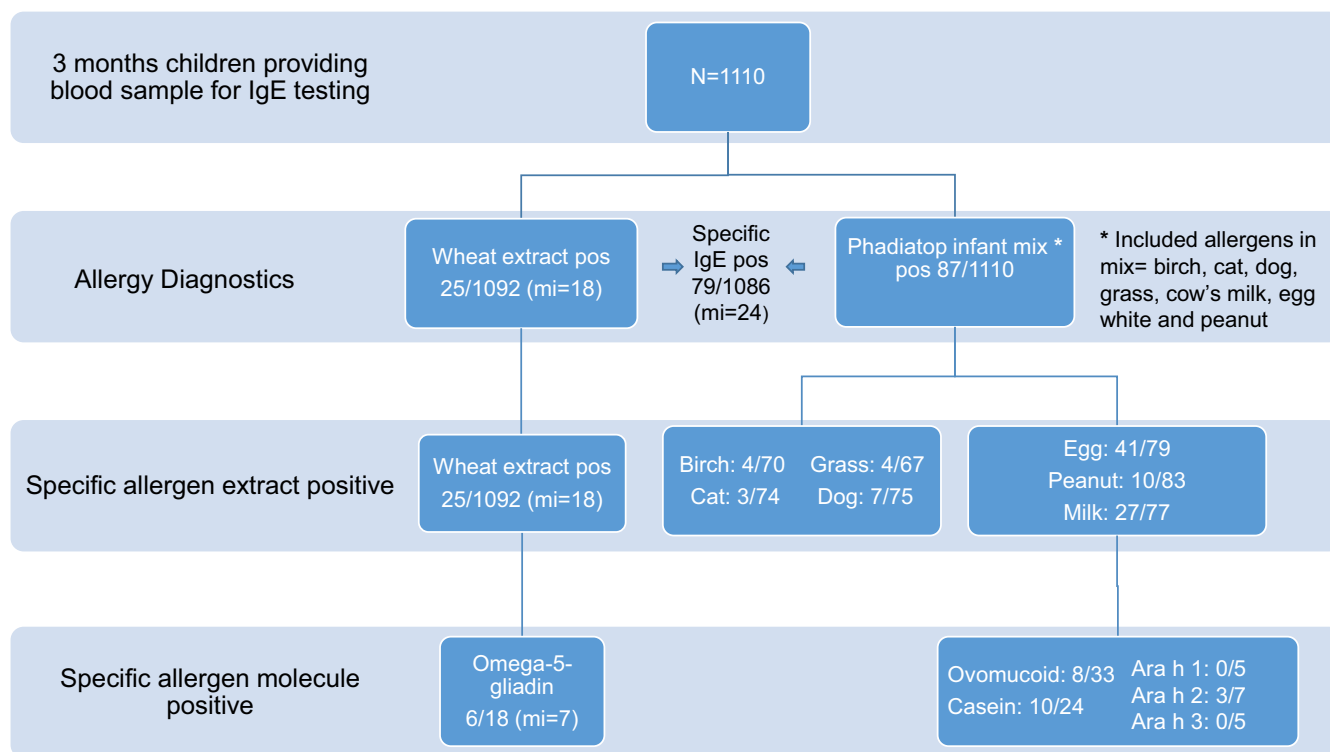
3 months children providing blood sample for IgE testing

N=1110

Allergy Diagnostics

Wheat extract pos 25/1092 (mi=18)

Specific IgE pos 79/1086 (mi=24)

Phadiatop infant mix * pos 87/1110

* Included allergens in mix= birch, cat, dog, grass, cow's milk, egg white and peanut

Specific allergen extract positive

Wheat extract pos 25/1092 (mi=18)

Birch: 4/70 Grass: 4/67
Cat: 3/74 Dog: 7/75

Egg: 41/79
Peanut: 10/83
Milk: 27/77

Specific allergen molecule positive

Omega-5-gliadin 6/18 (mi=7)

Ovomucoid: 8/33
Casein: 10/24

Ara h 1: 0/5
Ara h 2: 3/7
Ara h 3: 0/5